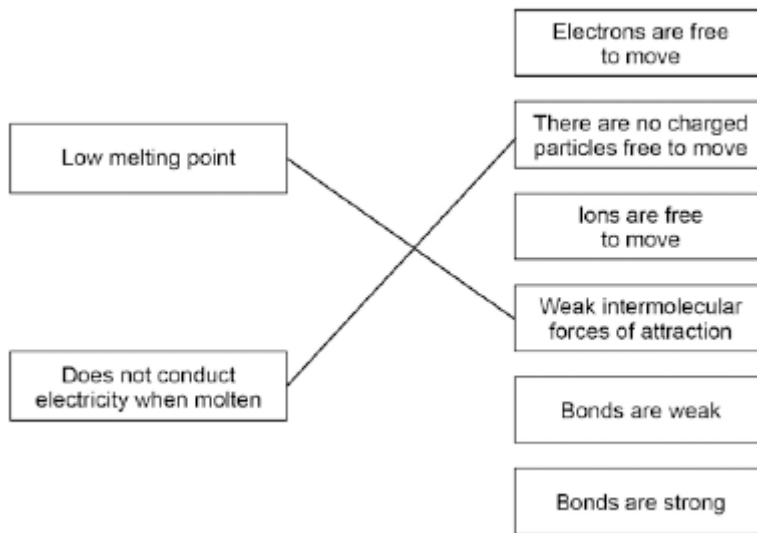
Low melting point

Does not conduct electricity when molten

Electrons are free to move

There are no charged particles free to move

Ions are free to move

Weak intermolecular forces of attraction

Bonds are weak

Bonds are strong